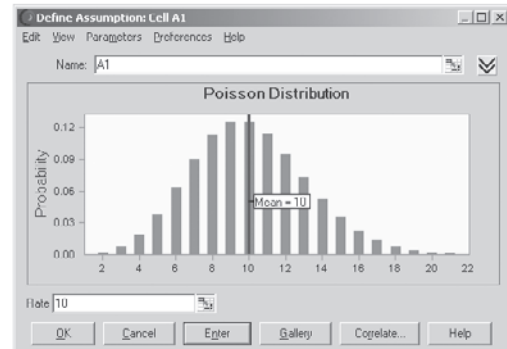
Define Assumption: Cell A1

Edit View Parameters Preferences Help

Name: A1

Poisson Distribution

Probability

0.12
0.09
0.06
0.03
0.00

Mean = 10

2 4 6 8 10 12 14 16 18 20 22

Rate 10

OK Cancel Enter Gallery Correlate... Help